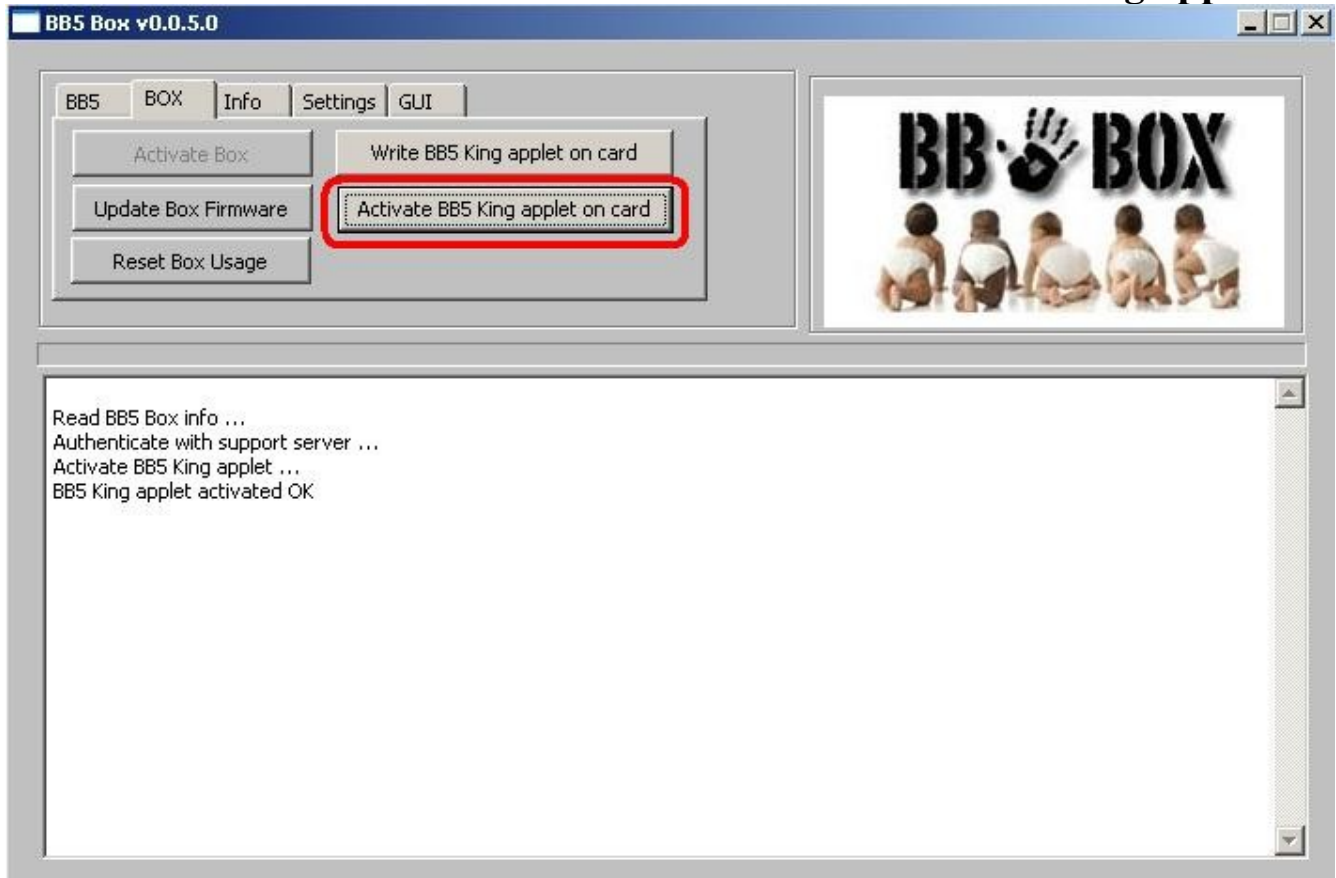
BB5 Box v0.0.5.0

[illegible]

BB5
BOX
Info
Settings
GUI

Activate Box
Write BB5 King applet on card
Update Box Firmware
Activate BB5 King applet on card
Reset Box Usage

BB BOX

Read BB5 Box info ...
Authenticate with support server ...
Activate BB5 King applet ...
BB5 King applet activated OK